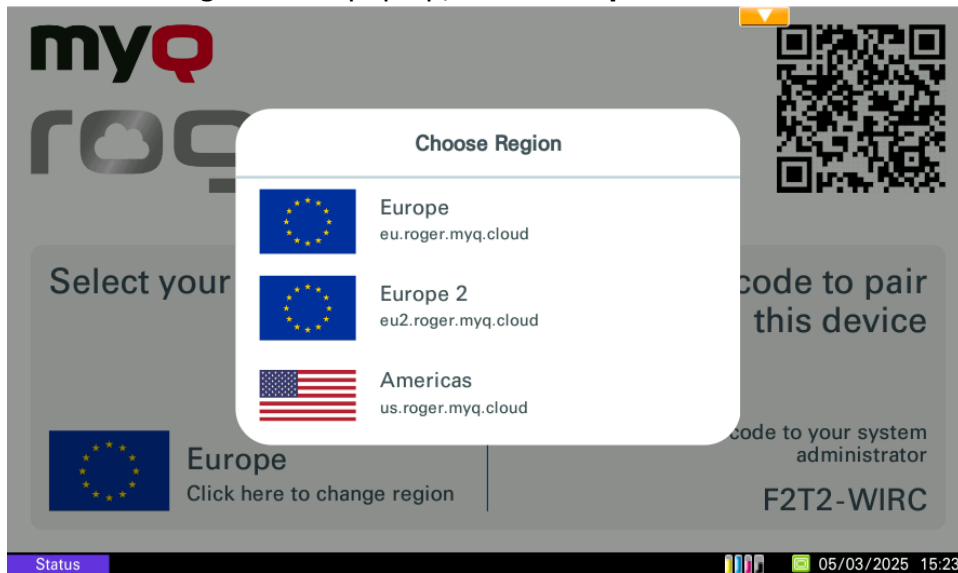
myq
ro

Choose Region

Europe
eu.roger.myq.cloud

Europe 2
eu2.roger.myq.cloud

Americas
us.roger.myq.cloud

Select your

code to pair this device

Europe
Click here to change region

code to your system administrator

F2T2-WIRC

Status

05/03/2025 15:23